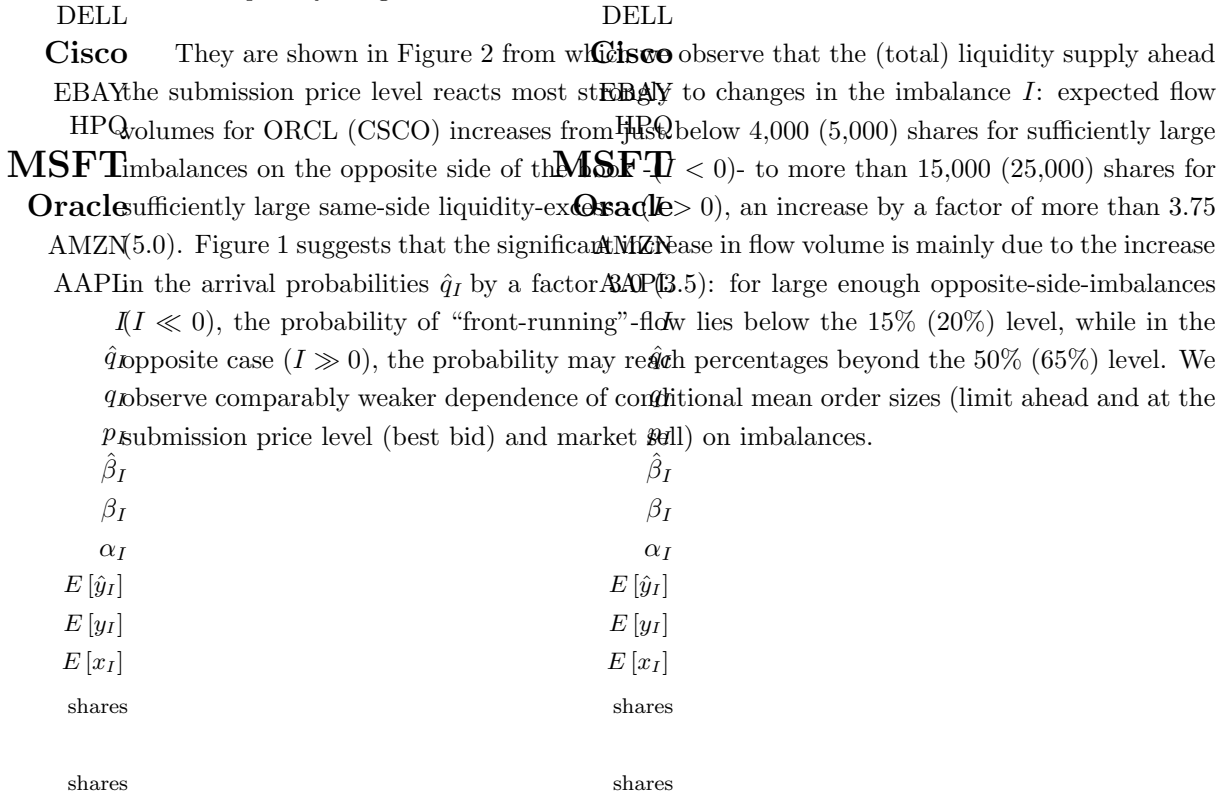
DELL DELL

Cisco Cisco

EBAY EBAY

HPQ HPQ

MSFT MSFT

Oracle Oracle

AMZN AMZN

AAPL AAPL

$I$ $I$

$\hat{q}_I$ $\hat{q}_I$

$q_I$ $q_I$

$p_I$ $p_I$

They are shown in Figure 2 from which we observe that the (total) liquidity supply ahead the submission price level reacts most strongly to changes in the imbalance $I$: expected flow volumes for ORCL (CSCO) increases from just below 4,000 (5,000) shares for sufficiently large imbalances on the opposite side of the book ($I < 0$)- to more than 15,000 (25,000) shares for sufficiently large same-side liquidity-excess ($I > 0$), an increase by a factor of more than 3.75 (5.0). Figure 1 suggests that the significant increase in flow volume is mainly due to the increase in the arrival probabilities $\hat{q}_I$ by a factor 3.0 (3.5): for large enough opposite-side-imbalances ($I \ll 0$), the probability of "front-running"-flow lies below the 15% (20%) level, while in the opposite case ($I \gg 0$), the probability may reach percentages beyond the 50% (65%) level. We observe comparably weaker dependence of conditional mean order sizes (limit ahead and at the submission price level (best bid) and market sell) on imbalances.

$\hat{\beta}_I$ $\hat{\beta}_I$

$\beta_I$ $\beta_I$

$\alpha_I$ $\alpha_I$

$E[\hat{y}_I]$ $E[\hat{y}_I]$

$E[y_I]$ $E[y_I]$

$E[x_I]$ $E[x_I]$

shares shares

shares shares